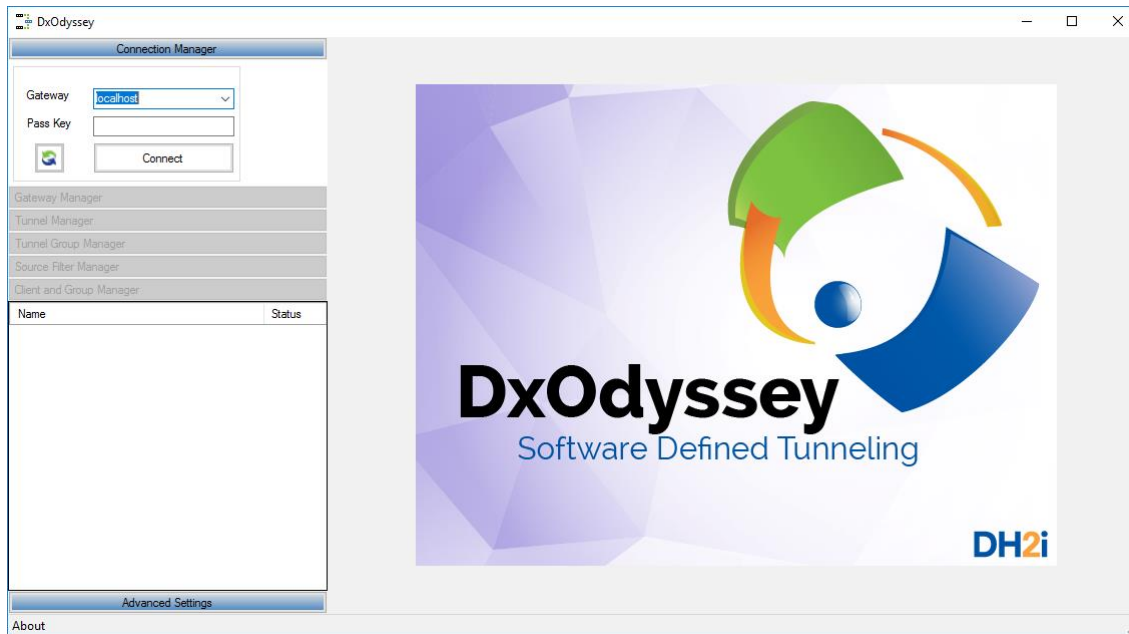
DxOdyssey

Connection Manager

Gateway localhost

Pass Key

Connect

Gateway Manager

Tunnel Manager

Tunnel Group Manager

Source Filter Manager

Client and Group Manager

| Name | Status |
|---|---|

Advanced Settings

About

DxOdyssey

Software Defined Tunneling

DH2i